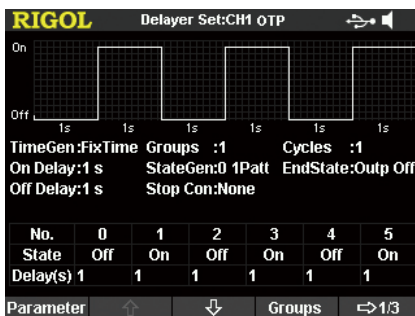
RIGOL Delayer Set:CH1 OTP

On

Off

1s 1s 1s 1s 1s 1s

TimeGen:FixTime Groups :1 Cycles :1
On Delay:1 s StateGen:0 1Patt EndState:Outp Off
Off Delay:1 s Stop Con:None

| No. | 0 | 1 | 2 | 3 | 4 | 5 |
|---|---|---|---|---|---|---|
| State | Off | On | Off | On | Off | On |
| Delay(s) | 1 | 1 | 1 | 1 | 1 | 1 |

Parameter ⇧ ⇩ Groups ⇨1/3